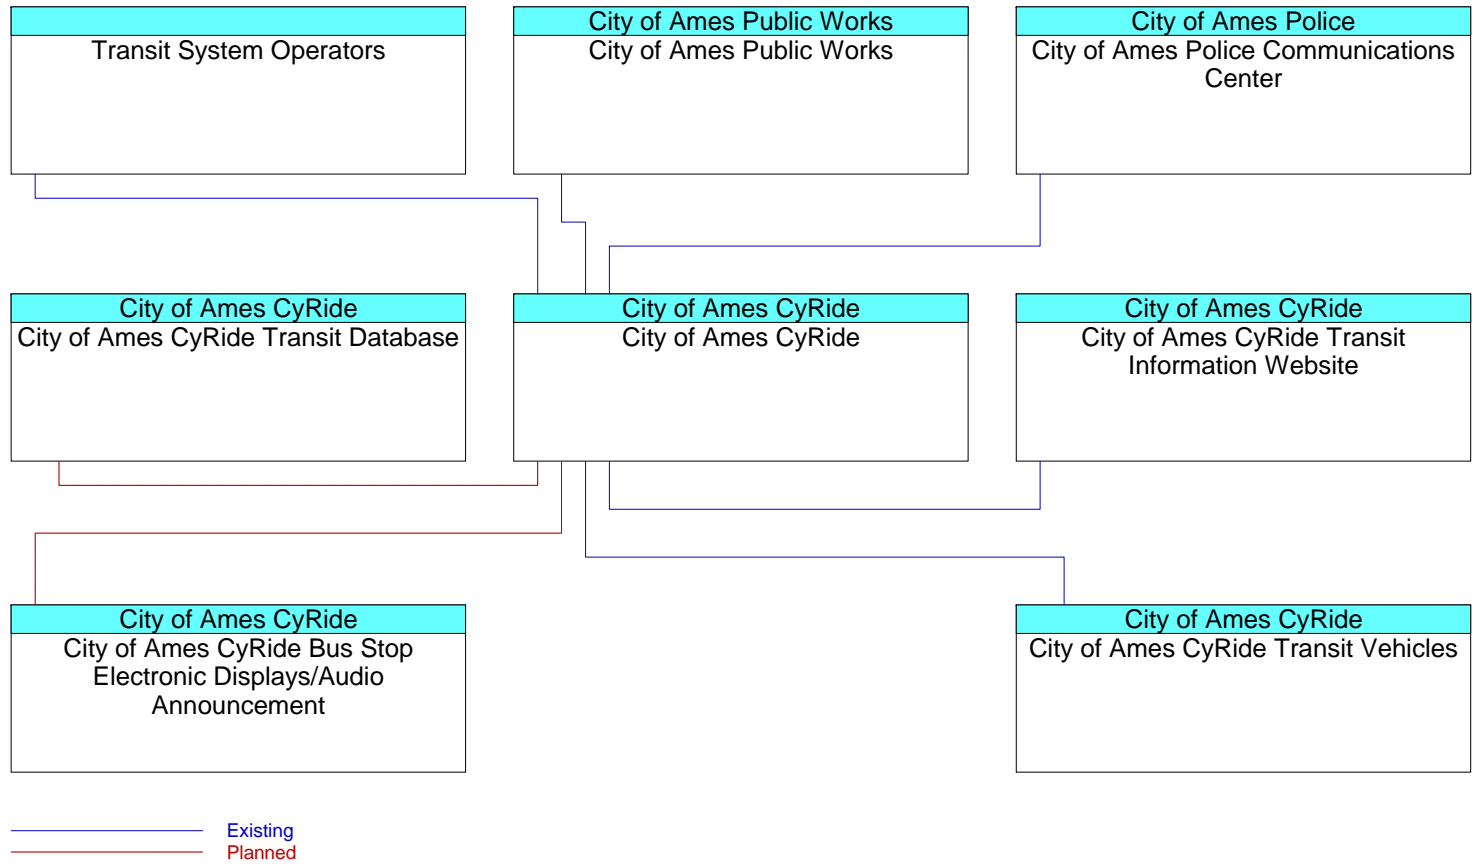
Transit System Operators

City of Ames Public Works
City of Ames Public Works

City of Ames Police
City of Ames Police Communications Center

City of Ames CyRide
City of Ames CyRide Transit Database

City of Ames CyRide
City of Ames CyRide

City of Ames CyRide
City of Ames CyRide Transit Information Website

City of Ames CyRide
City of Ames CyRide Bus Stop Electronic Displays/Audio Announcement

City of Ames CyRide
City of Ames CyRide Transit Vehicles

Existing
Planned